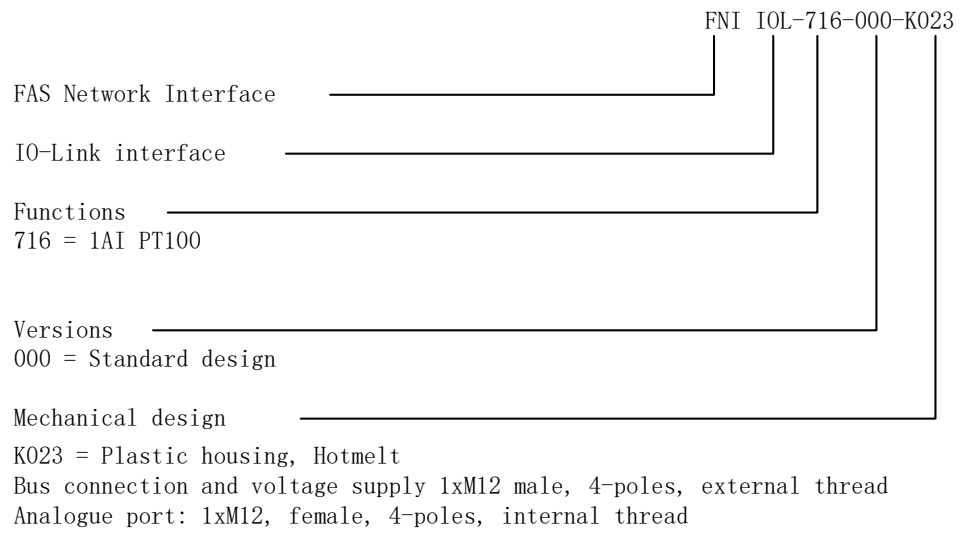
FNI IOL-716-000-K023

FAS Network Interface

IO-Link interface

Functions
716 = 1AI PT100

Versions
000 = Standard design

Mechanical design
K023 = Plastic housing, Hotmelt
Bus connection and voltage supply 1xM12 male, 4-poles, external thread
Analogue port: 1xM12, female, 4-poles, internal thread